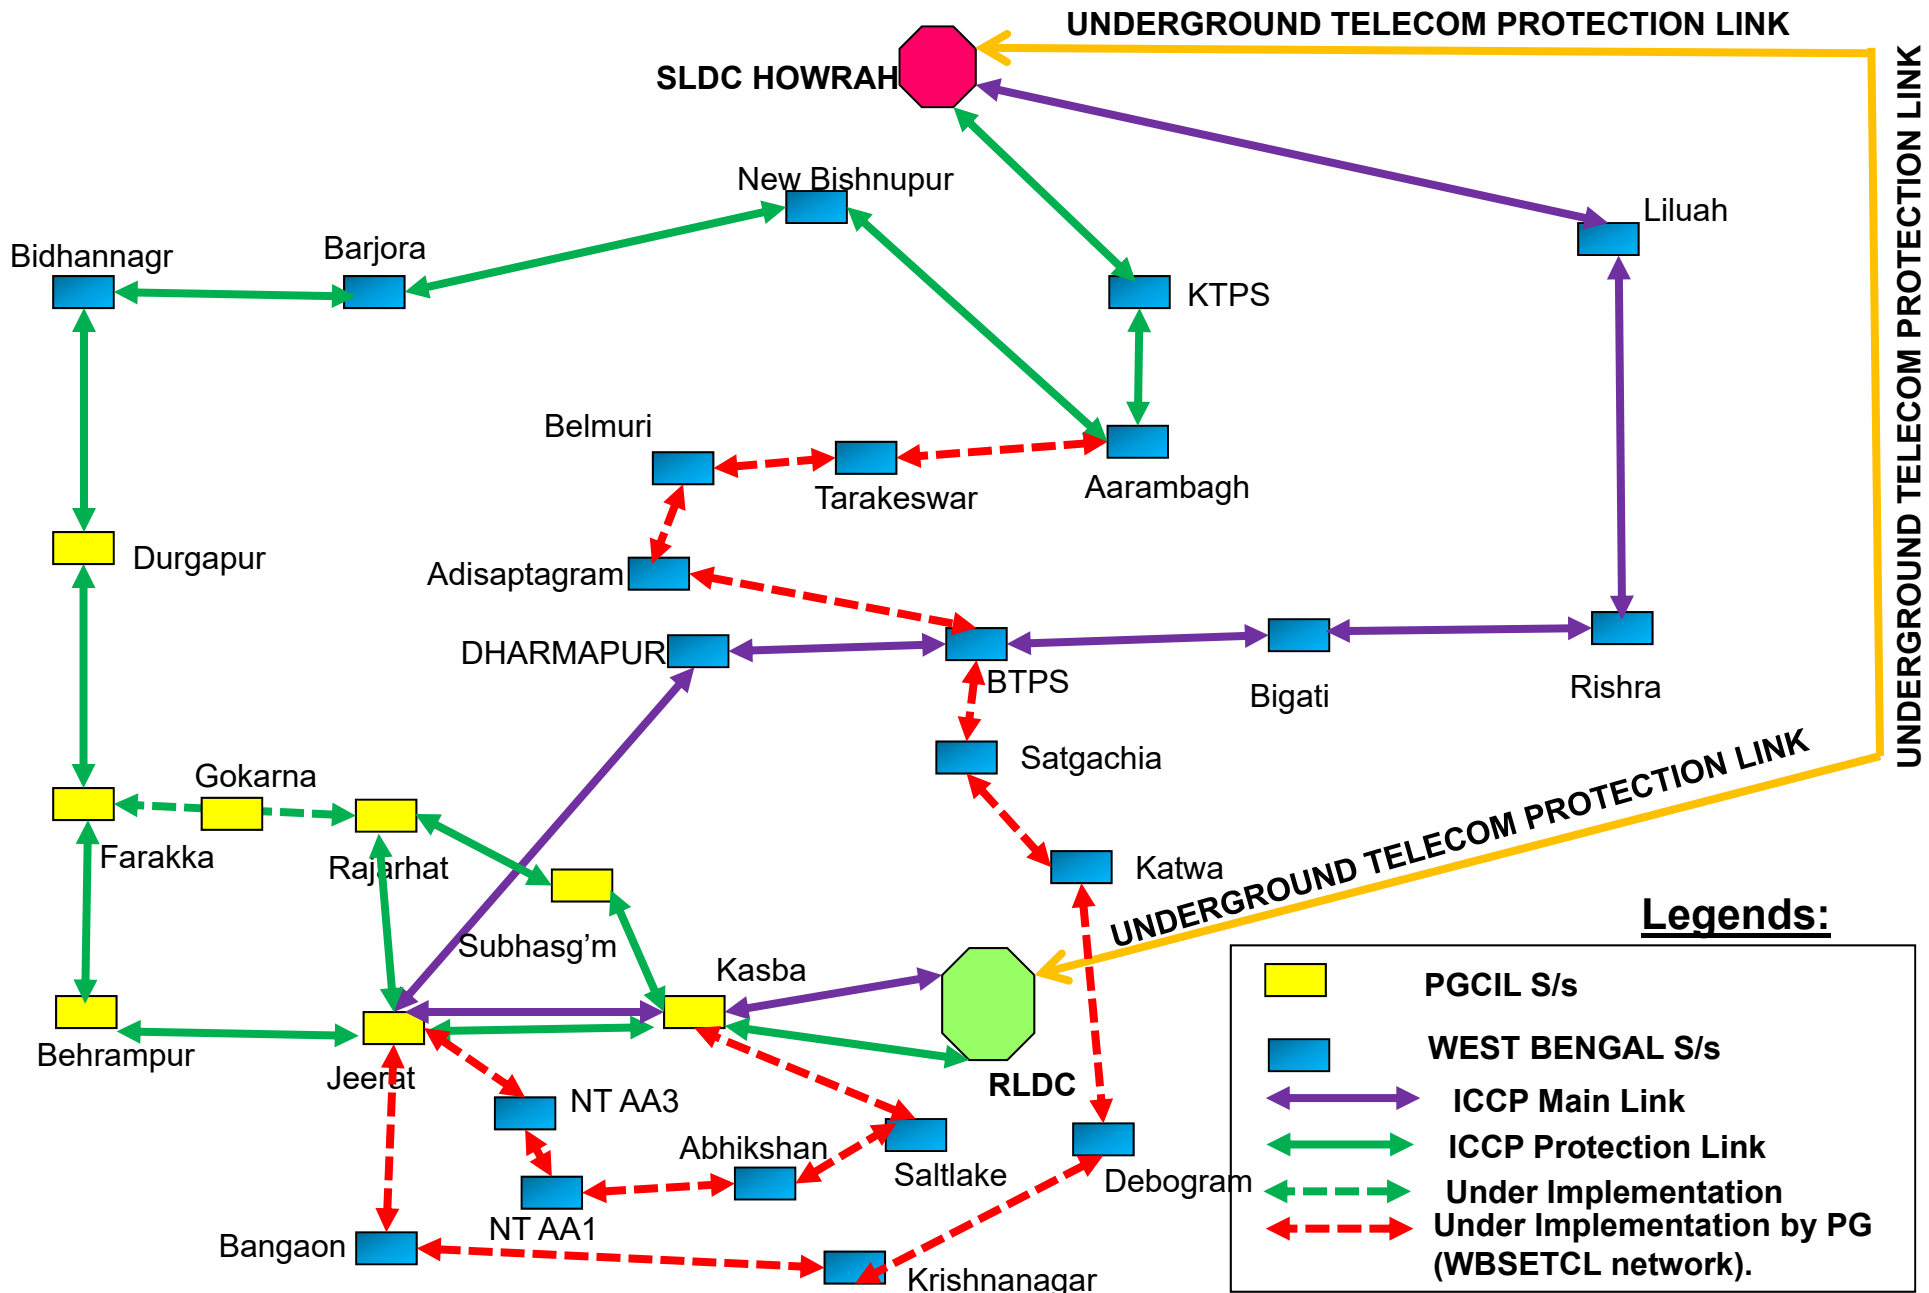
UNDERGROUND TELECOM PROTECTION LINK

SLDC HOWRAH

UNDERGROUND TELECOM PROTECTION LINK

New Bishnupur

Liluah

Bidhannagr

Barjora

KTPS

Belmuri

Tarakeswar

Aarambagh

Durgapur

Adisaptagram

DHARMAPUR

BTPS

Bigati

Rishra

Satgachia

Gokarna

UNDERGROUND TELECOM PROTECTION LINK

Farakka

Rajarhat

Katwa

Subhasg'm

Legends:

Kasba

Behrampur

Jeerat

RLDC

NT AA3

Abhikshan

Saltlake

NT AA1

Debogram

Bangaon

Krishnanagar

PGCIL S/s

WEST BENGAL S/s

ICCP Main Link

ICCP Protection Link

Under Implementation

Under Implementation by PG (WBSETCL network).